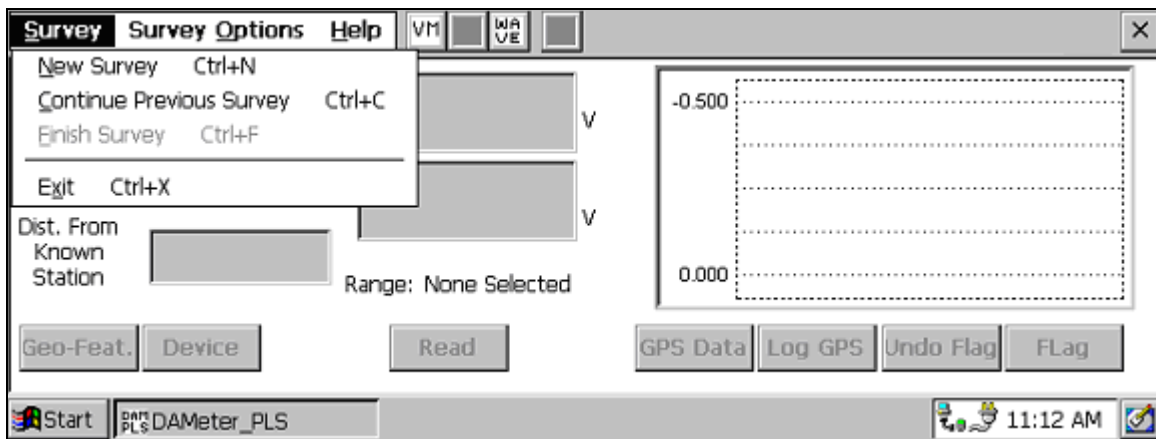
Survey Survey Options Help VM WAVE ×

New Survey Ctrl+N
Continue Previous Survey Ctrl+C
Finish Survey Ctrl+F
Exit Ctrl+X

V
V

Dist. From Known Station

Range: None Selected

-0.500
0.000

Geo-Feat. Device Read GPS Data Log GPS Undo Flag FLag

Start DAMeter_PLS 11:12 AM